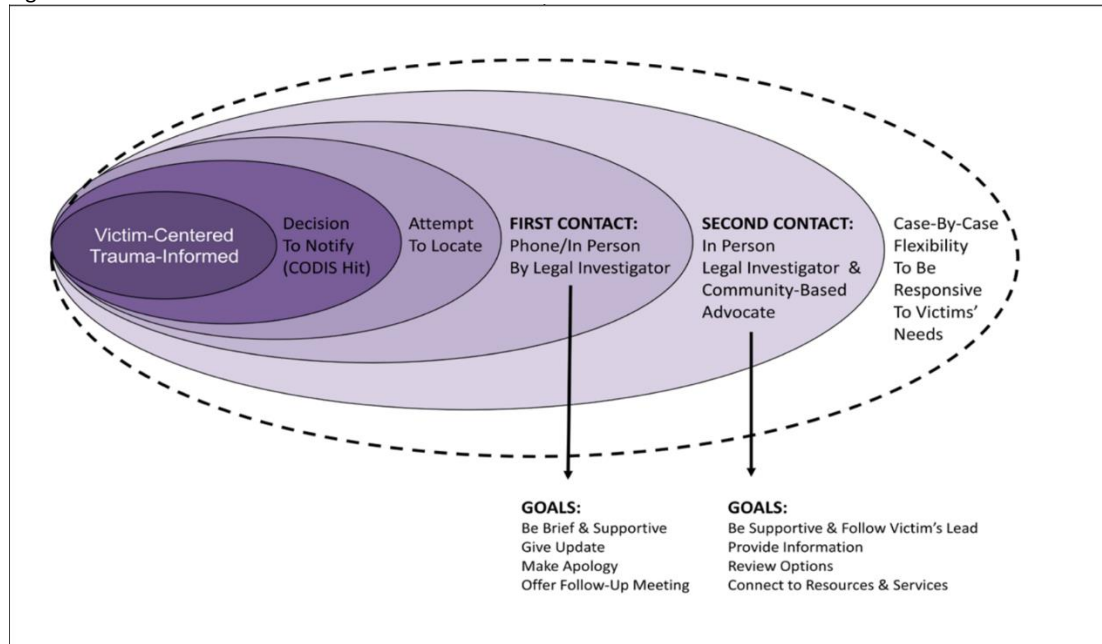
Victim-Centered Trauma-Informed

Decision To Notify (CODIS Hit)

Attempt To Locate

FIRST CONTACT:
Phone/In Person
By Legal Investigator

SECOND CONTACT:
In Person
Legal Investigator & Community-Based Advocate

Case-By-Case Flexibility To Be Responsive To Victims' Needs

GOALS:
Be Brief & Supportive
Give Update
Make Apology
Offer Follow-Up Meeting

GOALS:
Be Supportive & Follow Victim's Lead
Provide Information
Review Options
Connect to Resources & Services